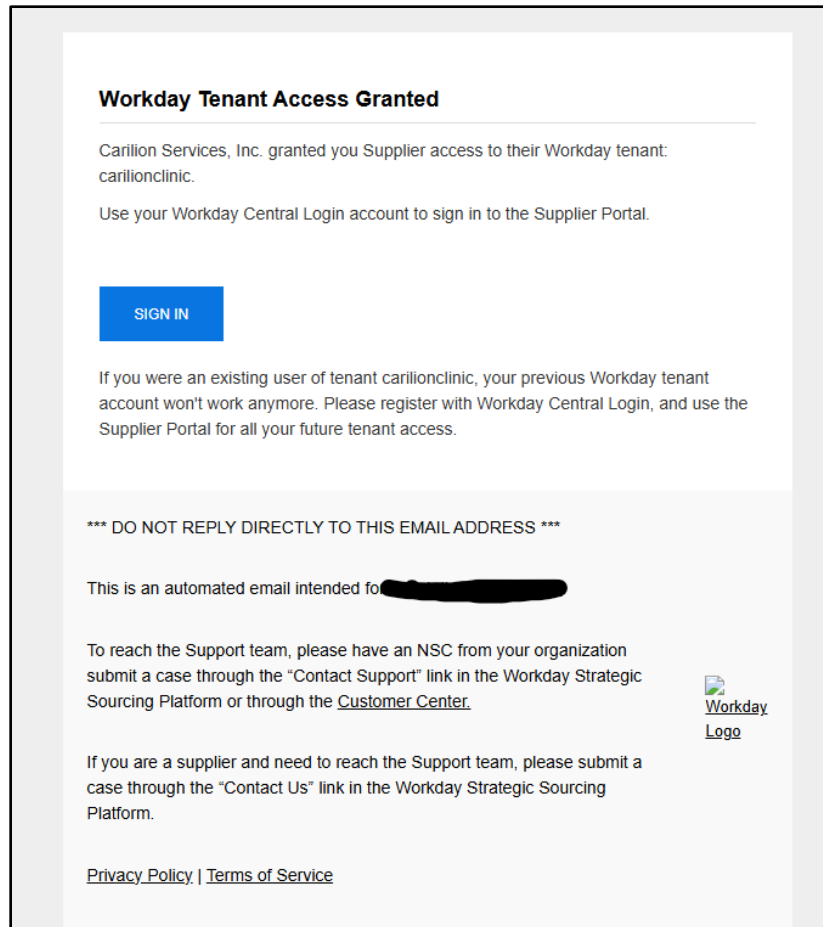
Workday Tenant Access Granted

Carilion Services, Inc. granted you Supplier access to their Workday tenant: carilionclinic.

Use your Workday Central Login account to sign in to the Supplier Portal.

SIGN IN

If you were an existing user of tenant carilionclinic, your previous Workday tenant account won't work anymore. Please register with Workday Central Login, and use the Supplier Portal for all your future tenant access.

*** DO NOT REPLY DIRECTLY TO THIS EMAIL ADDRESS ***

This is an automated email intended fo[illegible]

To reach the Support team, please have an NSC from your organization submit a case through the “Contact Support” link in the Workday Strategic Sourcing Platform or through the Customer Center.

Workday Logo

If you are a supplier and need to reach the Support team, please submit a case through the “Contact Us” link in the Workday Strategic Sourcing Platform.

Privacy Policy | Terms of Service